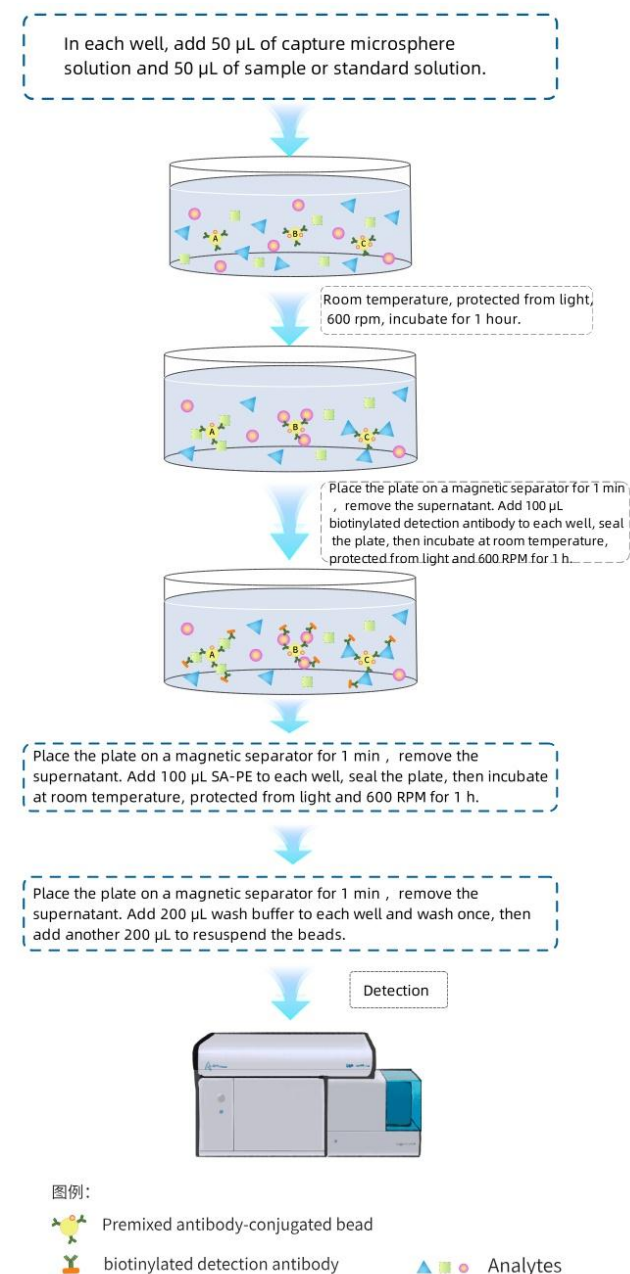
In each well, add 50 µL of capture microsphere solution and 50 µL of sample or standard solution.

A B C

Room temperature, protected from light, 600 rpm, incubate for 1 hour.

A B C

Place the plate on a magnetic separator for 1 min ， remove the supernatant. Add 100 µL biotinylated detection antibody to each well, seal the plate, then incubate at room temperature, protected from light and 600 RPM for 1 h.

A B C

Place the plate on a magnetic separator for 1 min ， remove the supernatant. Add 100 µL SA-PE to each well, seal the plate, then incubate at room temperature, protected from light and 600 RPM for 1 h.

Place the plate on a magnetic separator for 1 min ， remove the supernatant. Add 200 µL wash buffer to each well and wash once, then add another 200 µL to resuspend the beads.

Detection

图例：

Premixed antibody-conjugated bead

biotinylated detection antibody

Analytes